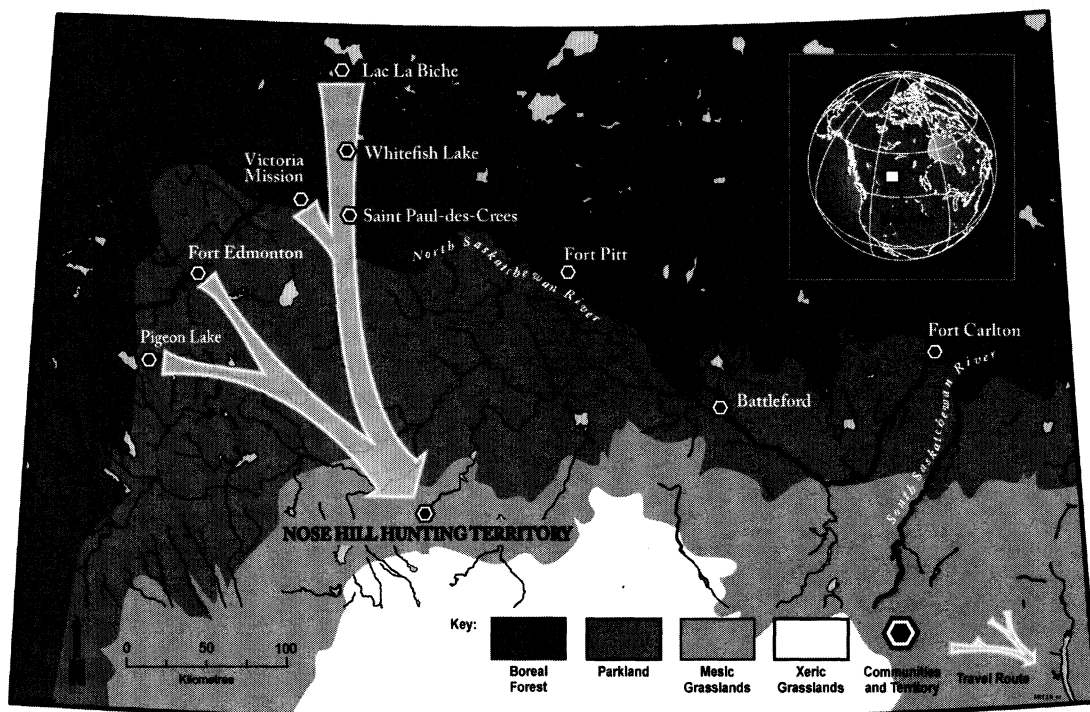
Lac La Biche

Whitefish Lake

Victoria Mission

Saint Paul-des-Crees

Fort Edmonton

North Saskatchewan River

Fort Pitt

Pigeon Lake

Fort Carlton

Battleford

South Saskatchewan River

NOSE HILL HUNTING TERRITORY

0 50 100
Kilometres

Key:

Boreal Forest

Parkland

Mesic Grasslands

Xeric Grasslands

Communities and Territory

Travel Route